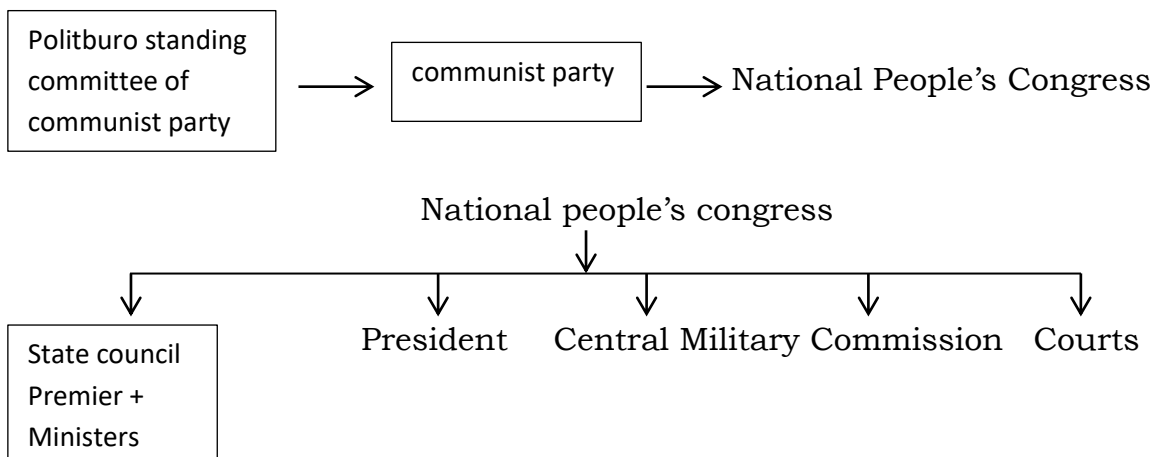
Politburo standing committee of communist party

communist party

National People's Congress

National people's congress

State council Premier + Ministers

President

Central Military Commission

Courts